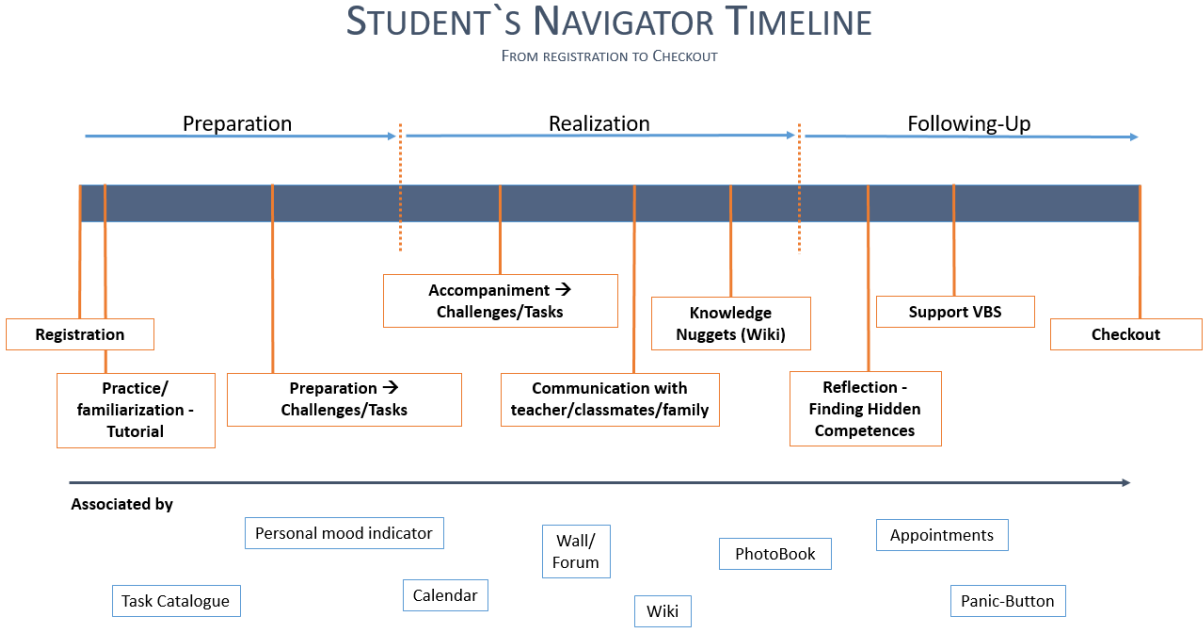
STUDENT`S NAVIGATOR TIMELINE

FROM REGISTRATION TO CHECKOUT

Preparation

Realization

Following-Up

Accompaniment → Challenges/Tasks

Knowledge Nuggets (Wiki)

Support VBS

Registration

Checkout

Practice/ familiarization - Tutorial

Preparation → Challenges/Tasks

Communication with teacher/classmates/family

Reflection - Finding Hidden Competences

Associated by

Personal mood indicator

Wall/ Forum

PhotoBook

Appointments

Task Catalogue

Calendar

Wiki

Panic-Button